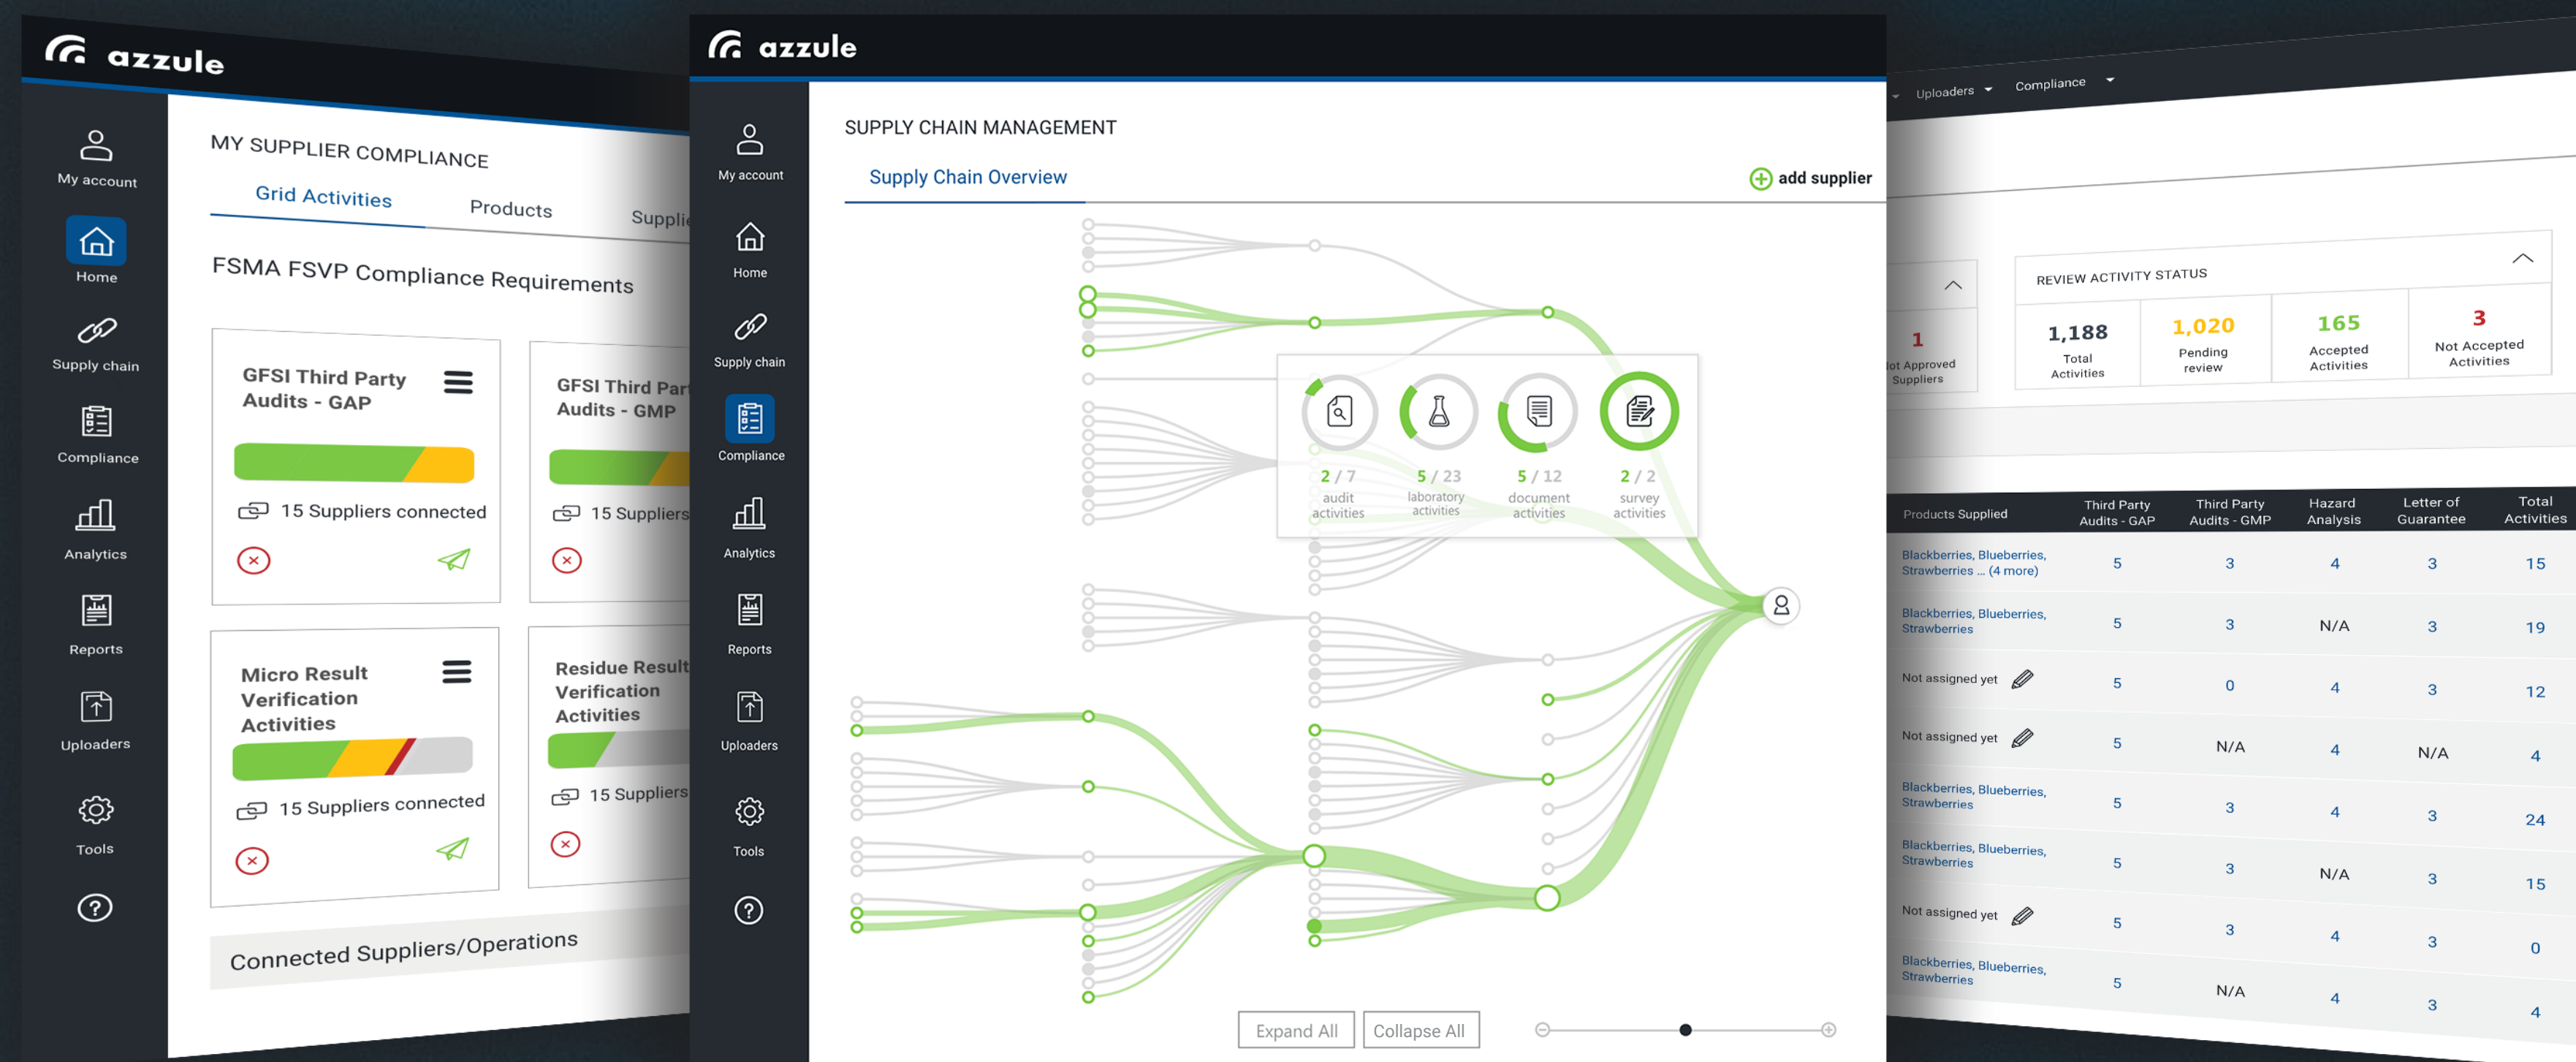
azzule

My account
Home
Supply chain
Compliance
Analytics
Reports
Uploaders
Tools
?

MY SUPPLIER COMPLIANCE

Grid Activities
Products
Suppli

FSMA FSVP Compliance Requirements

GFSI Third Party Audits - GAP
15 Suppliers connected

GFSI Third Par Audits - GMP
15 Suppliers

Micro Result Verification Activities
15 Suppliers connected

Residue Result Verification Activities
15 Suppliers

Connected Suppliers/Operations

azzule

My account
Home
Supply chain
Compliance
Analytics
Reports
Uploaders
Tools
?

SUPPLY CHAIN MANAGEMENT

Supply Chain Overview
add supplier

2 / 7 audit activities
5 / 23 laboratory activities
5 / 12 document activities
2 / 2 survey activities

Expand All
Collapse All

Uploaders
Compliance

1
ot Approved Suppliers

REVIEW ACTIVITY STATUS

1,188 Total Activities
1,020 Pending review
165 Accepted Activities
3 Not Accepted Activities

| Products Supplied | Third Party Audits - GAP | Third Party Audits - GMP | Hazard Analysis | Letter of Guarantee | Total Activities |
|---|---|---|---|---|---|
| Blackberries, Blueberries, Strawberries ... (4 more) | 5 | 3 | 4 | 3 | 15 |
| Blackberries, Blueberries, Strawberries | 5 | 3 | N/A | 3 | 19 |
| Not assigned yet | 5 | 0 | 4 | 3 | 12 |
| Not assigned yet | 5 | N/A | 4 | N/A | 4 |
| Blackberries, Blueberries, Strawberries | 5 | 3 | 4 | 3 | 24 |
| Blackberries, Blueberries, Strawberries | 5 | 3 | N/A | 3 | 15 |
| Not assigned yet | 5 | 3 | 4 | 3 | 0 |
| Blackberries, Blueberries, Strawberries | 5 | N/A | 4 | 3 | 4 |